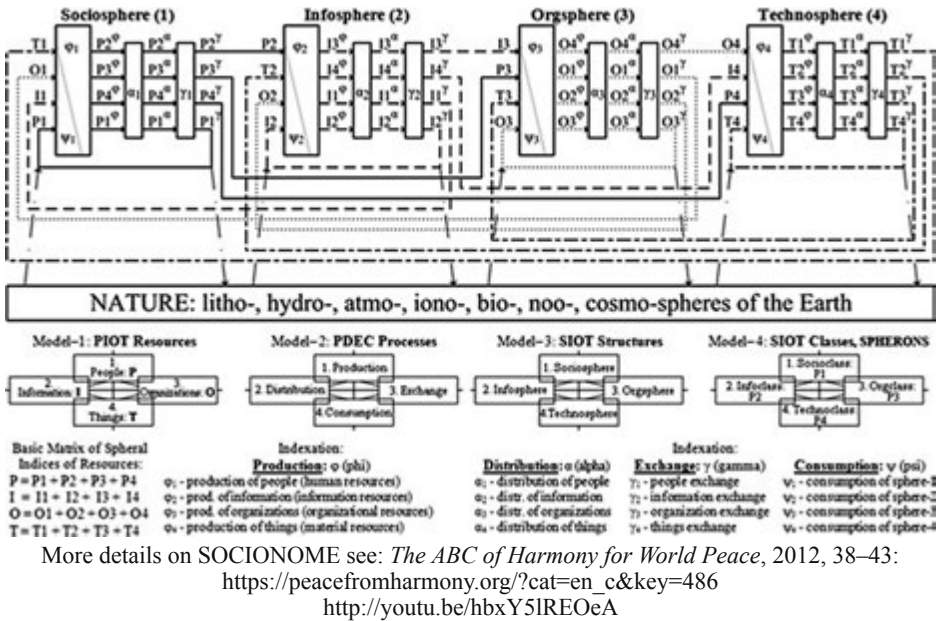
Sociosphere (1)

Infosphere (2)

Orgsphere (3)

Technosphere (4)

T1 O1 I1 P1 $\varphi_1$ $\psi_1$ $P2^{\varphi}$ $P3^{\varphi}$ $P4^{\varphi}$ $P1^{\varphi}$ $\alpha_1$ $P2^{\alpha}$ $P3^{\alpha}$ $P4^{\alpha}$ $P1^{\alpha}$ $\gamma_1$ $P2^{\gamma}$ $P3^{\gamma}$ $P4^{\gamma}$ $P1^{\gamma}$

P2 T2 O2 I2 $\varphi_2$ $\psi_2$ $I3^{\varphi}$ $I4^{\varphi}$ $I1^{\varphi}$ $I2^{\varphi}$ $\alpha_2$ $I3^{\alpha}$ $I4^{\alpha}$ $I1^{\alpha}$ $I2^{\alpha}$ $\gamma_2$ $I3^{\gamma}$ $I4^{\gamma}$ $I1^{\gamma}$ $I2^{\gamma}$

I3 P3 T3 O3 $\varphi_3$ $\psi_3$ $O4^{\varphi}$ $O1^{\varphi}$ $O2^{\varphi}$ $O3^{\varphi}$ $\alpha_3$ $O4^{\alpha}$ $O1^{\alpha}$ $O2^{\alpha}$ $O3^{\alpha}$ $\gamma_3$ $O4^{\gamma}$ $O1^{\gamma}$ $O2^{\gamma}$ $O3^{\gamma}$

O4 I4 P4 T4 $\varphi_4$ $\psi_4$ $T1^{\varphi}$ $T2^{\varphi}$ $T3^{\varphi}$ $T4^{\varphi}$ $\alpha_4$ $T1^{\alpha}$ $T2^{\alpha}$ $T3^{\alpha}$ $T4^{\alpha}$ $\gamma_4$ $T1^{\gamma}$ $T2^{\gamma}$ $T3^{\gamma}$ $T4^{\gamma}$

NATURE: litho-, hydro-, atmo-, iono-, bio-, noo-, cosmo-spheres of the Earth

Model–1: PIOT Resources
1. People: P
2. Information: I
3. Organizations: O
4. Things: T

Model–2: PDEC Processes
1. Production
2. Distribution
3. Exchange
4. Consumption

Model–3: SIOT Structures
1. Sociosphere
2. Infosphere
3. Orgsphere
4. Technosphere

Model–4: SIOT Classes, SPHERONS
1. Socioclass: P1
2. Infoclass: P2
3. Orgclass: P3
4. Technoclass: P4

Basic Matrix of Spheral Indices of Resources:
P = P1 + P2 + P3 + P4
I = I1 + I2 + I3 + I4
O = O1 + O2 + O3 + O4
T = T1 + T2 + T3 + T4

Indexation:
Production: $\varphi$ (phi)
$\varphi_1$ - production of people (human resources)
$\varphi_2$ - prod. of information (information resources)
$\varphi_3$ - prod. of organizations (organizational resources)
$\varphi_4$ - production of things (material resources)

Distribution: $\alpha$ (alpha)
$\alpha_1$ - distribution of people
$\alpha_2$ - distr. of information
$\alpha_3$ - distr. of organizations
$\alpha_4$ - distribution of things

Indexation:
Exchange: $\gamma$ (gamma)
$\gamma_1$ - people exchange
$\gamma_2$ - information exchange
$\gamma_3$ - organization exchange
$\gamma_4$ - things exchange

Consumption: $\psi$ (psi)
$\psi_1$ - consumption of sphere-1
$\psi_2$ - consumption of sphere-2
$\psi_3$ - consumption of sphere-3
$\psi_4$ - consumption of sphere-4

More details on SOCIONOME see: The ABC of Harmony for World Peace, 2012, 38–43: https://peacefromharmony.org/?cat=en_c&key=486 http://youtu.be/hbxY5lREOeA